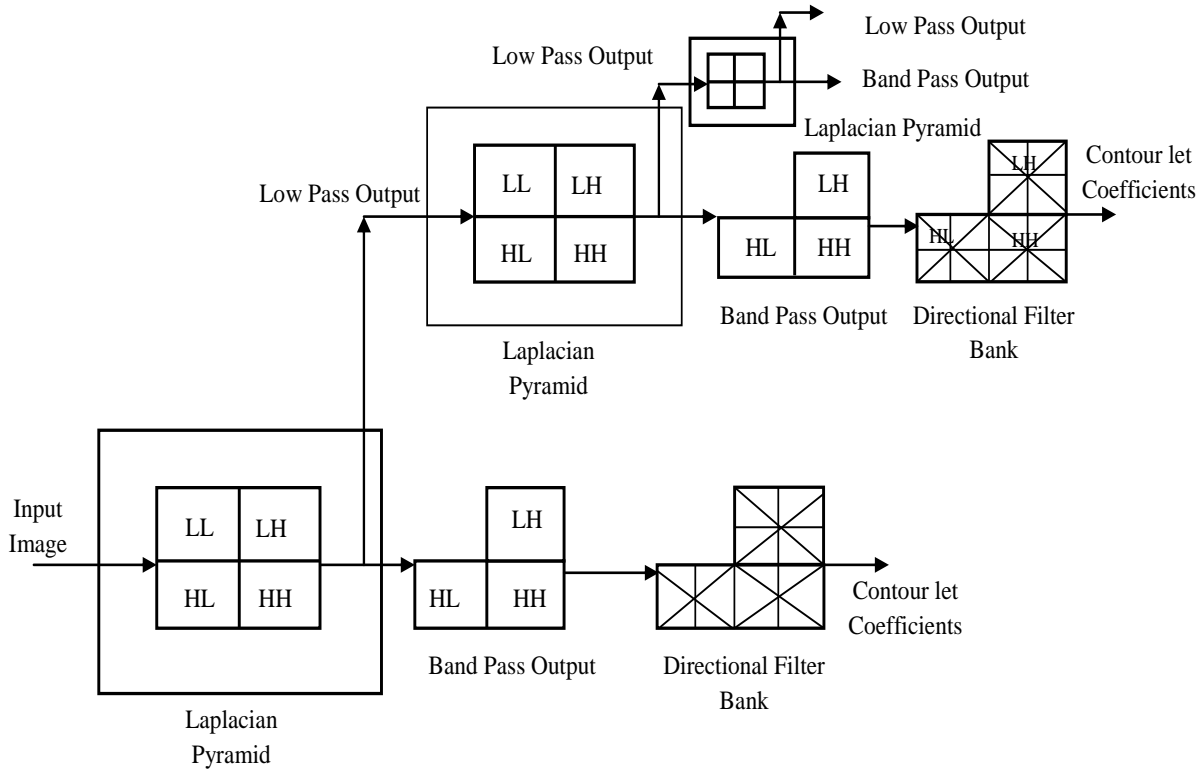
Low Pass Output

Low Pass Output

Band Pass Output

Laplacian Pyramid

Low Pass Output

LL

LH

HL

HH

LH

HL

HH

LH

HL

HH

Contour let Coefficients

Band Pass Output

Directional Filter Bank

Laplacian Pyramid

Input Image

LL

LH

HL

HH

LH

HL

HH

Contour let Coefficients

Band Pass Output

Directional Filter Bank

Laplacian Pyramid